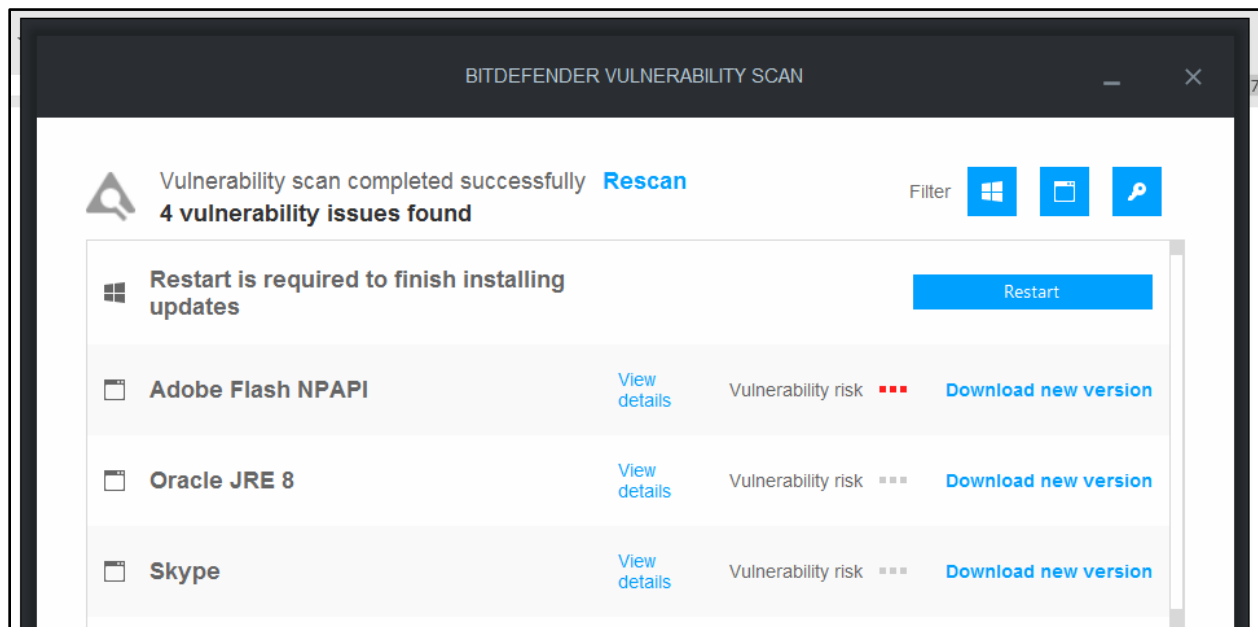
BITDEFENDER VULNERABILITY SCAN

Vulnerability scan completed successfully Rescan
4 vulnerability issues found

Filter

Restart is required to finish installing updates
Restart

Adobe Flash NPAPI
View details
Vulnerability risk
Download new version

Oracle JRE 8
View details
Vulnerability risk
Download new version

Skype
View details
Vulnerability risk
Download new version